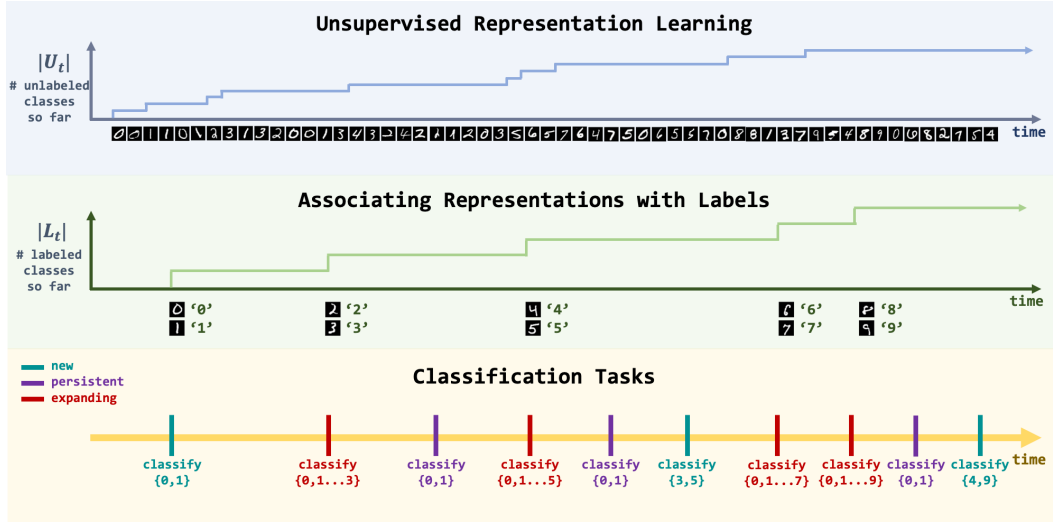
Unsupervised Representation Learning

$|U_t|$
# unlabeled classes so far

time

Associating Representations with Labels

$|L_t|$
# labeled classes so far

time

'0'
'1'
'2'
'3'
'4'
'5'
'6'
'7'
'8'
'9'

new
persistent
expanding

Classification Tasks

classify {0,1}
classify {0,1...3}
classify {0,1}
classify {0,1...5}
classify {0,1}
classify {3,5}
classify {0,1...7}
classify {0,1...9}
classify {0,1}
classify {4,9}
time